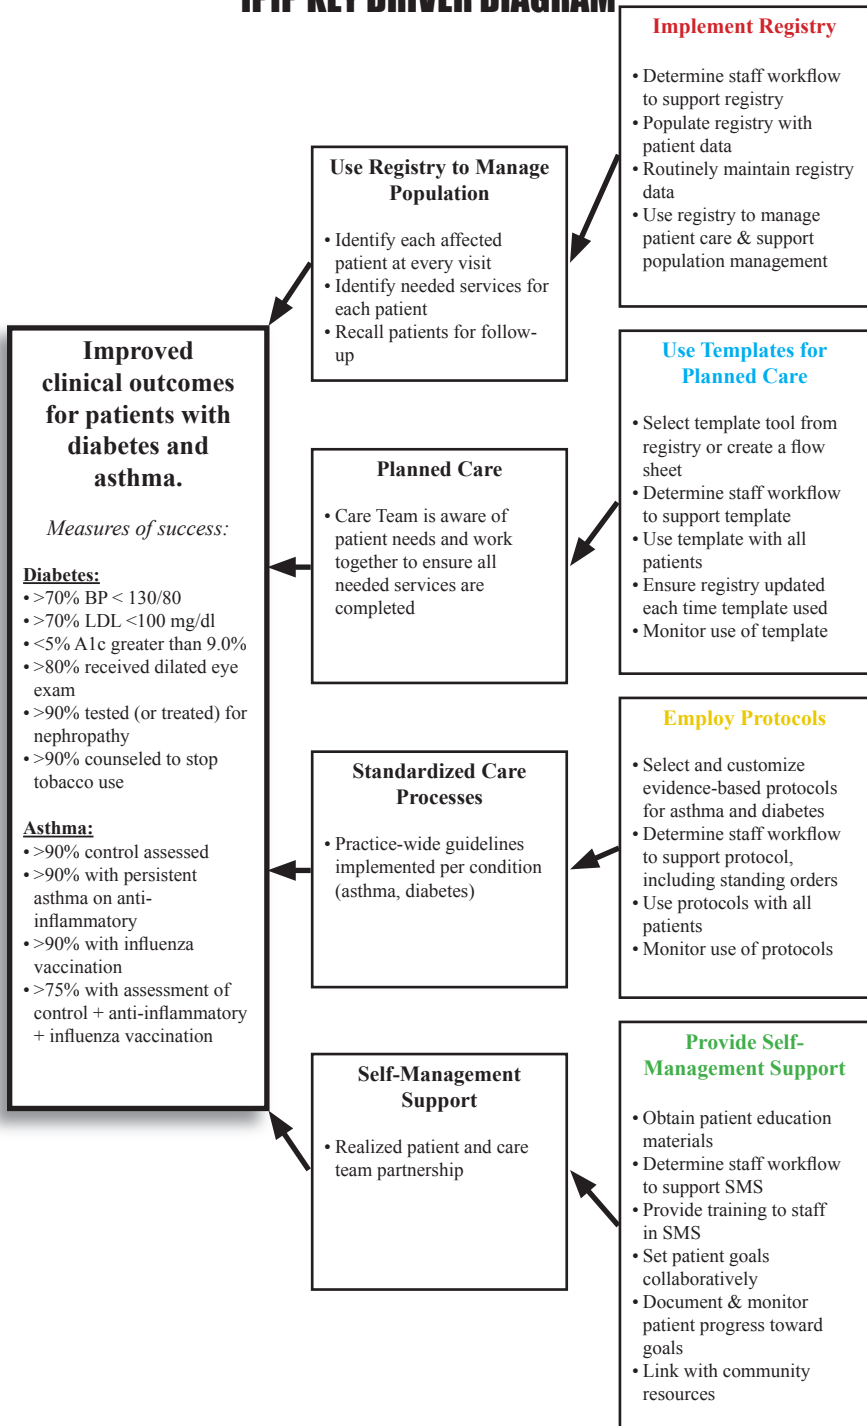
IPIP KEY DRIVER DIAGRAM

Improved clinical outcomes for patients with diabetes and asthma.

Measures of success:

Diabetes:
• >70% BP < 130/80
• >70% LDL <100 mg/dl
• <5% A1c greater than 9.0%
• >80% received dilated eye exam
• >90% tested (or treated) for nephropathy
• >90% counseled to stop tobacco use

Asthma:
• >90% control assessed
• >90% with persistent asthma on anti-inflammatory
• >90% with influenza vaccination
• >75% with assessment of control + anti-inflammatory + influenza vaccination

Use Registry to Manage Population

• Identify each affected patient at every visit
• Identify needed services for each patient
• Recall patients for follow-up

Planned Care

• Care Team is aware of patient needs and work together to ensure all needed services are completed

Standardized Care Processes

• Practice-wide guidelines implemented per condition (asthma, diabetes)

Self-Management Support

• Realized patient and care team partnership

Implement Registry

• Determine staff workflow to support registry
• Populate registry with patient data
• Routinely maintain registry data
• Use registry to manage patient care & support population management

Use Templates for Planned Care

• Select template tool from registry or create a flow sheet
• Determine staff workflow to support template
• Use template with all patients
• Ensure registry updated each time template used
• Monitor use of template

Employ Protocols

• Select and customize evidence-based protocols for asthma and diabetes
• Determine staff workflow to support protocol, including standing orders
• Use protocols with all patients
• Monitor use of protocols

Provide Self-Management Support

• Obtain patient education materials
• Determine staff workflow to support SMS
• Provide training to staff in SMS
• Set patient goals collaboratively
• Document & monitor patient progress toward goals
• Link with community resources